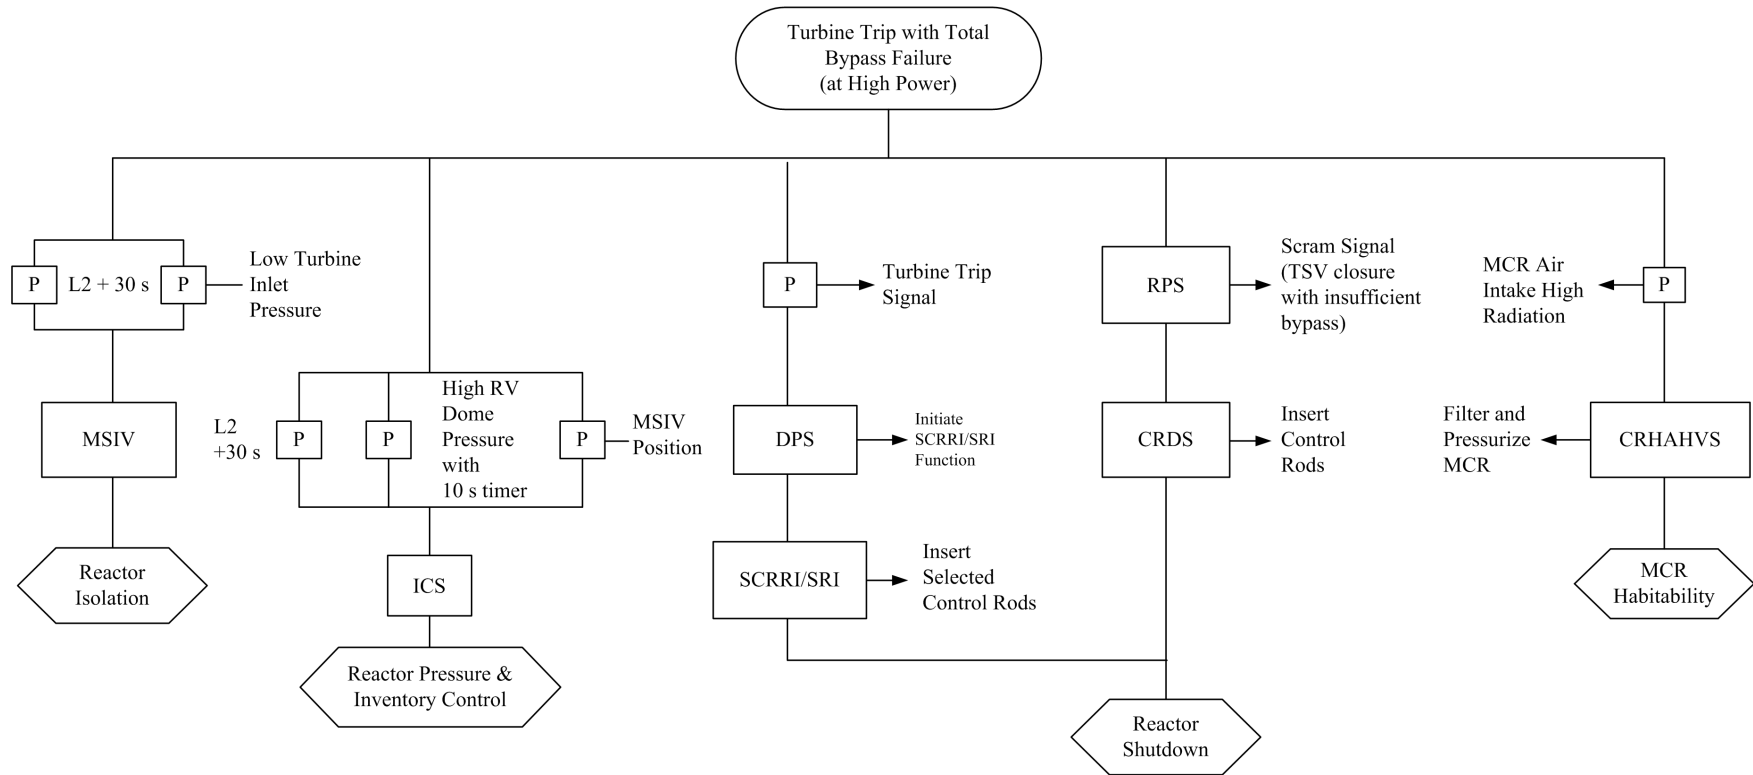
Turbine Trip with Total Bypass Failure (at High Power)

P
L2 + 30 s
P
Low Turbine Inlet Pressure

MSIV

Reactor Isolation

L2 +30 s
P
P
High RV Dome Pressure with 10 s timer
P
MSIV Position

ICS

Reactor Pressure & Inventory Control

P
Turbine Trip Signal

DPS
Initiate SCRRI/SRI Function

SCRRI/SRI
Insert Selected Control Rods

RPS
Scram Signal (TSV closure with insufficient bypass)

CRDS
Insert Control Rods

Reactor Shutdown

MCR Air Intake High Radiation
P

Filter and Pressurize MCR
CRHAHVS

MCR Habitability